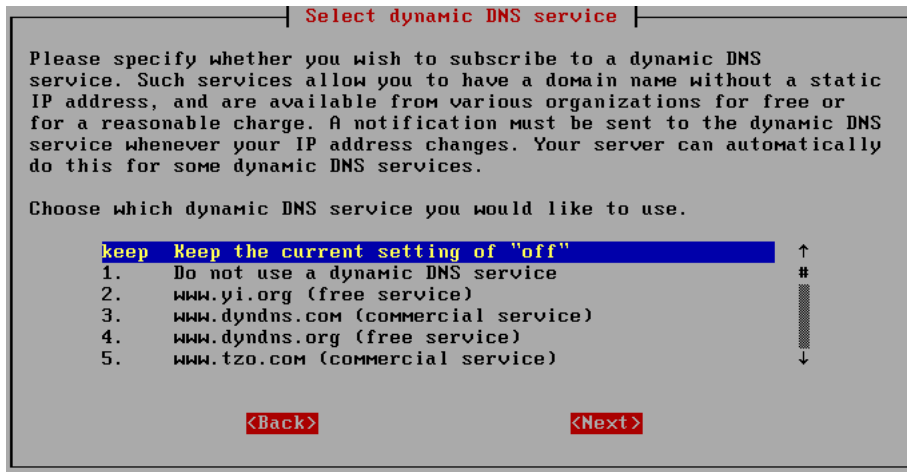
Select dynamic DNS service

Please specify whether you wish to subscribe to a dynamic DNS service. Such services allow you to have a domain name without a static IP address, and are available from various organizations for free or for a reasonable charge. A notification must be sent to the dynamic DNS service whenever your IP address changes. Your server can automatically do this for some dynamic DNS services.

Choose which dynamic DNS service you would like to use.

keep Keep the current setting of "off"
1. Do not use a dynamic DNS service
2. www.yi.org (free service)
3. www.dyndns.com (commercial service)
4. www.dyndns.org (free service)
5. www.tzo.com (commercial service)

<Back> <Next>